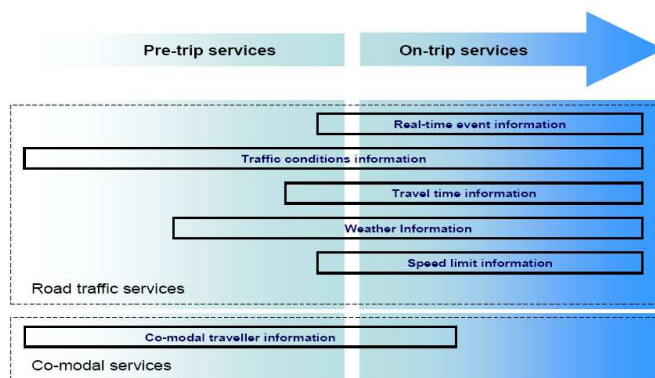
Pre-trip services

On-trip services

Real-time event information

Traffic conditions information

Travel time information

Weather Information

Speed limit information

Road traffic services

Co-modal traveller information

Co-modal services